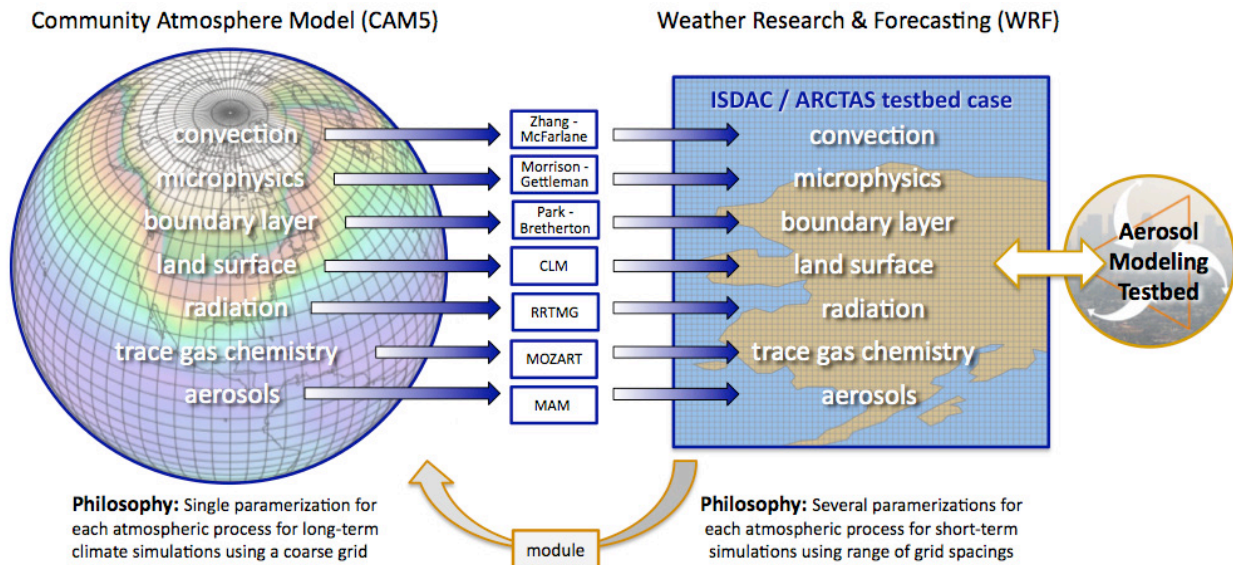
Community Atmosphere Model (CAM5)

Weather Research & Forecasting (WRF)

convection
microphysics
boundary layer
land surface
radiation
trace gas chemistry
aerosols

Zhang - McFarlane
Morrison - Gettleman
Park - Bretherton
CLM
RRTMG
MOZART
MAM

ISDAC / ARCTAS testbed case
convection
microphysics
boundary layer
land surface
radiation
trace gas chemistry
aerosols

Aerosol Modeling Testbed

**Philosophy:** Single paramerization for each atmospheric process for long-term climate simulations using a coarse grid

module

**Philosophy:** Several paramerizations for each atmospheric process for short-term simulations using range of grid spacings